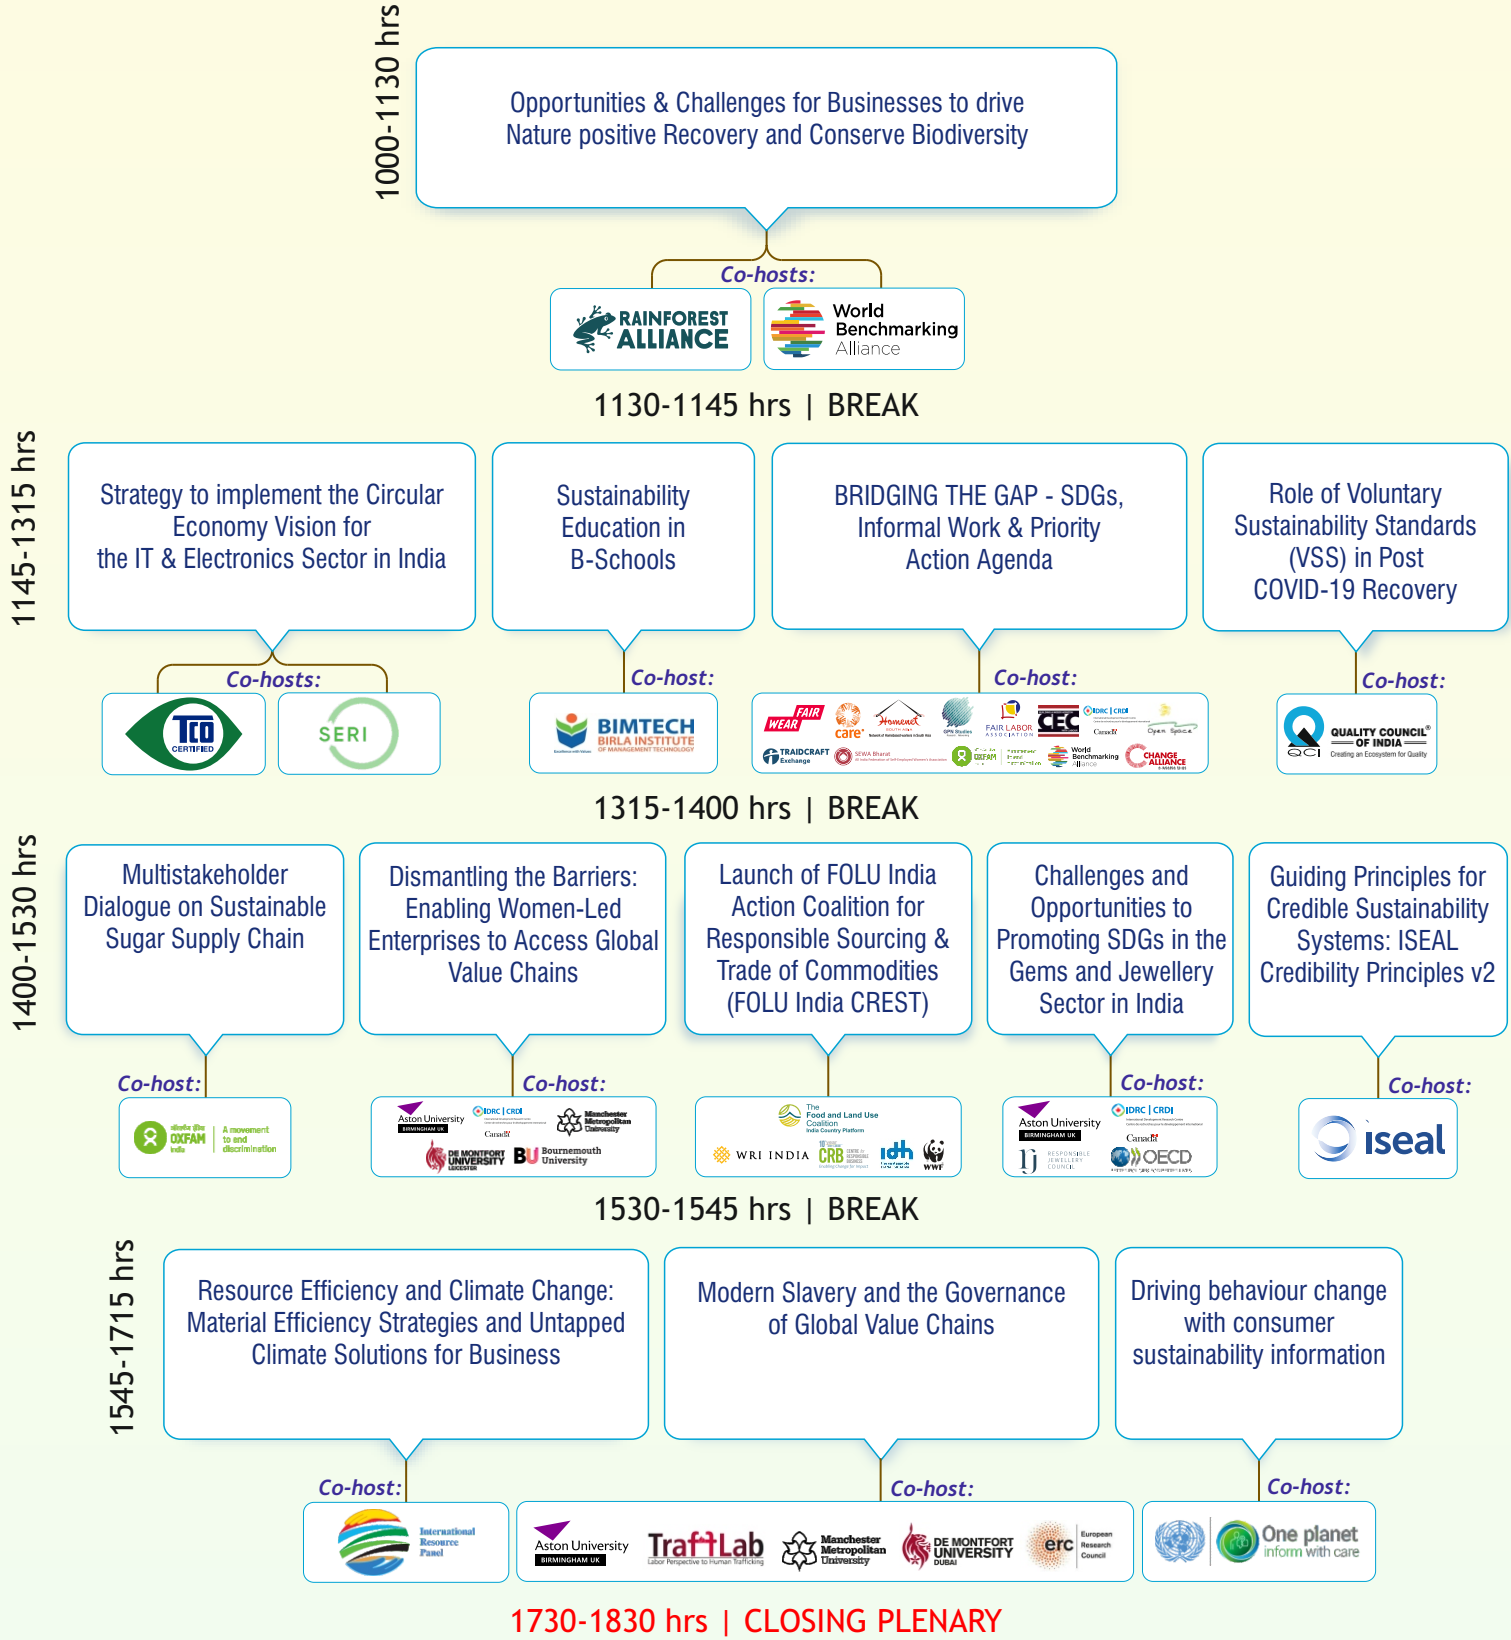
1000-1130 hrs

Opportunities & Challenges for Businesses to drive Nature positive Recovery and Conserve Biodiversity

Co-hosts:

RAINFOREST ALLIANCE

World Benchmarking Alliance

1130-1145 hrs | BREAK

1145-1315 hrs

Strategy to implement the Circular Economy Vision for the IT & Electronics Sector in India

Co-hosts:

TCO CERTIFIED

SERI

Sustainability Education in B-Schools

Co-host:

BIMTECH BIRLA INSTITUTE OF MANAGEMENT TECHNOLOGY

BRIDGING THE GAP - SDGs, Informal Work & Priority Action Agenda

Co-host:

FAIR WEAR care Homenet FAIR LABOR ASSOCIATION CEC IDRC | CRDI Canada Open Space TRAIDCRAFT Exchange SEWA Bharat OXFAM World Benchmarking Alliance CHANGE ALLIANCE

Role of Voluntary Sustainability Standards (VSS) in Post COVID-19 Recovery

Co-host:

QCI QUALITY COUNCIL OF INDIA Creating an Ecosystem for Quality

1315-1400 hrs | BREAK

1400-1530 hrs

Multistakeholder Dialogue on Sustainable Sugar Supply Chain

Co-host:

OXFAM India A movement to end discrimination

Dismantling the Barriers: Enabling Women-Led Enterprises to Access Global Value Chains

Co-host:

Aston University BIRMINGHAM UK IDRC | CRDI Canada Manchester Metropolitan University DE MONTFORT UNIVERSITY LEICESTER BU Bournemouth University

Launch of FOLU India Action Coalition for Responsible Sourcing & Trade of Commodities (FOLU India CREST)

The Food and Land Use Coalition India Country Platform WRI INDIA CRB idh WWF

Challenges and Opportunities to Promoting SDGs in the Gems and Jewellery Sector in India

Co-host:

Aston University BIRMINGHAM UK IDRC | CRDI Canada RESPONSIBLE JEWELLERY COUNCIL OECD

Guiding Principles for Credible Sustainability Systems: ISEAL Credibility Principles v2

Co-host:

iseal

1530-1545 hrs | BREAK

1545-1715 hrs

Resource Efficiency and Climate Change: Material Efficiency Strategies and Untapped Climate Solutions for Business

Co-host:

International Resource Panel

Modern Slavery and the Governance of Global Value Chains

Co-host:

Aston University BIRMINGHAM UK TraffLab Labor Perspective to Human Trafficking Manchester Metropolitan University DE MONTFORT UNIVERSITY DUBAI erc European Research Council

Driving behaviour change with consumer sustainability information

Co-host:

One planet inform with care

1730-1830 hrs | CLOSING PLENARY